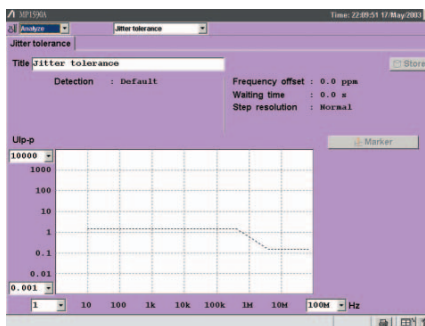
MP1590A
Time: 22:09:51 17/May/2003
Analyze
Jitter tolerance
Jitter tolerance
Title Jitter tolerance
Store
Detection : Default
Frequency offset : 0.0 ppm
Waiting time : 0.0 s
Step resolution : Normal
UIp-p
Marker
10000
1000
100
10
1
0.1
0.01
0.001
1
10
100
1k
10k
100k
1M
10M
100M
Hz